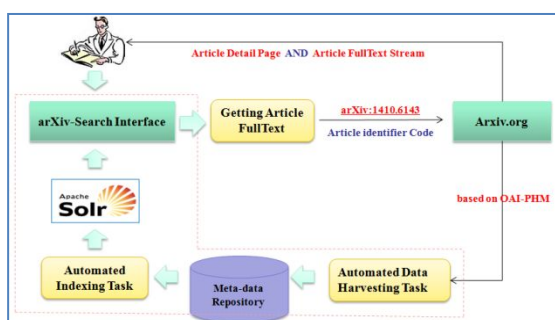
Article Detail Page AND Article FullText Stream

arXiv-Search Interface

Getting Article FullText

arXiv:1410.6143

Article identifier Code

Arxiv.org

Apache Solr

based on OAI-PHM

Automated Indexing Task

Meta-data Repository

Automated Data Harvesting Task